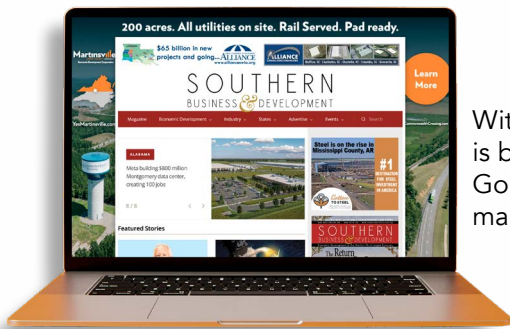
200 acres. All utilities on site. Rail Served. Pad ready.

Martinsville

$65 billion in new projects and going... ALLIANCE

ALLIANCE

SOUTHERN BUSINESS & DEVELOPMENT

Magazine Economic Development Industry States Advertise Events Search

Learn More

ALABAMA

Meta building $800 million Montgomery data center, creating 100 jobs

Steel is on the rise in Mississippi County, AR

#1

Featured Stories

SOUTHERN BUSINESS & DEVELOPMENT

The Return

YesMartinsville.com

Wit
is b
Go
ma